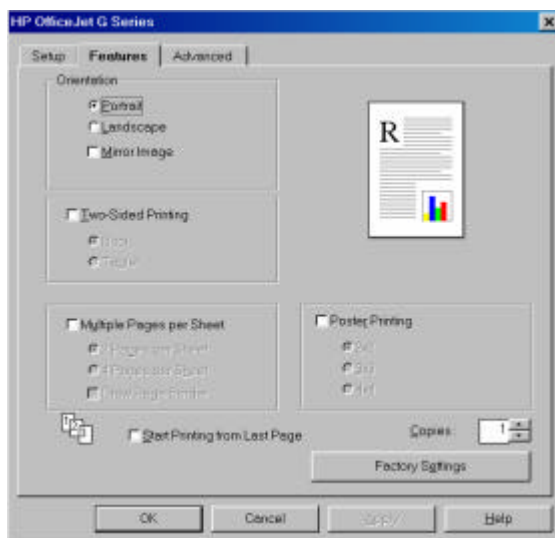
HP OfficeJet G Series

Setup | Features | Advanced

Orientation

Portrait

Landscape

Mirror Image

R

Two-Sided Printing

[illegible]

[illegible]

Multiple Pages per Sheet

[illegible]

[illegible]

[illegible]

Poster Printing

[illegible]

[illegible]

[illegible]

Start Printing from Last Page

Copies: 1

Factory Settings

OK | Cancel | Apply | Help